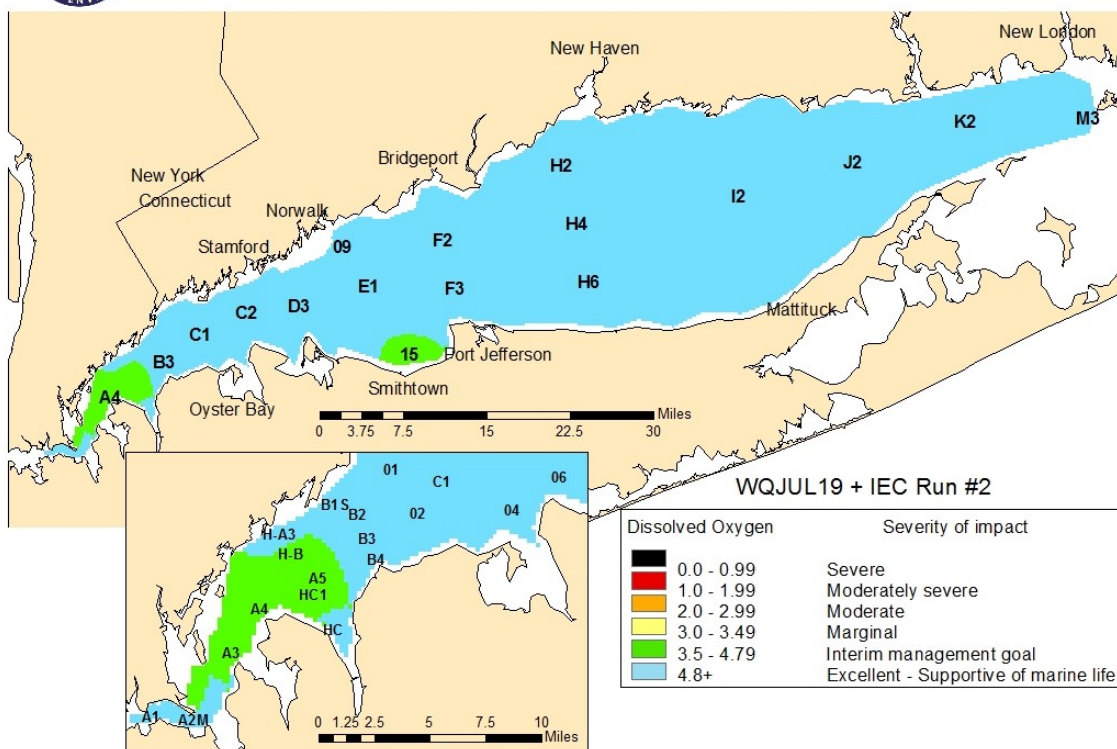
New Haven
New London
K2
M3
J2
H2
Bridgeport
New York
Connecticut
I2
Norwalk
H4
F2
Stamford
09
E1
F3
H6
C2
D3
Mattituck
C1
B3
15
Port Jefferson
A4
Smithtown
Oyster Bay

Miles
0 3.75 7.5 15 22.5 30

01
C1
06
B1S
B2
02
04
H-A3
H-B
B3
B4
A5
HC1
A4
HC
A3
A1
A2M

0 1.25 2.5 5 7.5 10
Miles

WQJUL19 + IEC Run #2

| Dissolved Oxygen | Severity of impact |
|---|---|
| 0.0 - 0.99 | Severe |
| 1.0 - 1.99 | Moderately severe |
| 2.0 - 2.99 | Moderate |
| 3.0 - 3.49 | Marginal |
| 3.5 - 4.79 | Interim management goal |
| 4.8+ | Excellent - Supportive of marine life |